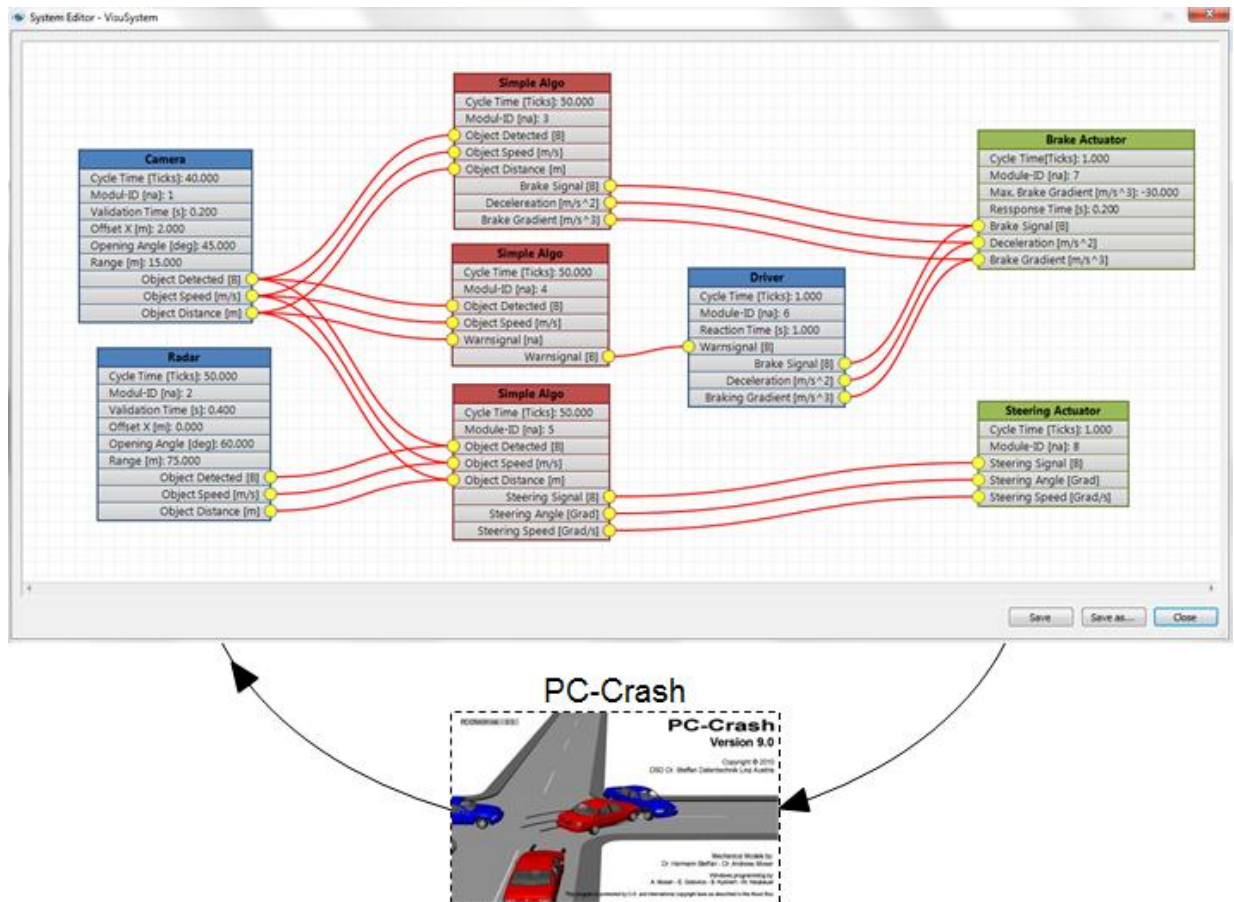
System Editor - VisuSystem

Camera
Cycle Time [Ticks]: 40.000
Modul-ID [na]: 1
Validation Time [s]: 0.200
Offset X [m]: 2.000
Opening Angle [deg]: 45.000
Range [m]: 15.000
Object Detected [B]
Object Speed [m/s]
Object Distance [m]

Radar
Cycle Time [Ticks]: 50.000
Modul-ID [na]: 2
Validation Time [s]: 0.400
Offset X [m]: 0.000
Opening Angle [deg]: 60.000
Range [m]: 75.000
Object Detected [B]
Object Speed [m/s]
Object Distance [m]

Simple Algo
Cycle Time [Ticks]: 50.000
Modul-ID [na]: 3
Object Detected [B]
Object Speed [m/s]
Object Distance [m]
Brake Signal [B]
Decelereation [m/s^2]
Brake Gradient [m/s^3]

Simple Algo
Cycle Time [Ticks]: 50.000
Modul-ID [na]: 4
Object Detected [B]
Object Speed [m/s]
Warnsignal [na]
Warnsignal [B]

Simple Algo
Cycle Time [Ticks]: 50.000
Module-ID [na]: 5
Object Detected [B]
Object Speed [m/s]
Object Distance [m]
Steering Signal [B]
Steering Angle [Grad]
Steering Speed [Grad/s]

Driver
Cycle Time [Ticks]: 1.000
Module-ID [na]: 6
Reaction Time [s]: 1.000
Warnsignal [B]
Brake Signal [B]
Deceleration [m/s^2]
Braking Gradient [m/s^3]

Brake Actuator
Cycle Time[Ticks]: 1.000
Module-ID [na]: 7
Max. Brake Gradient [m/s^3]: -30.000
Ressponse Time [s]: 0.200
Brake Signal [B]
Deceleration [m/s^2]
Brake Gradient [m/s^3]

Steering Actuator
Cycle Time [Ticks]: 1.000
Module-ID [na]: 8
Steering Signal [B]
Steering Angle [Grad]
Steering Speed [Grad/s]

Save
Save as...
Close

PC-Crash

PC-Crash
Version 9.0
Copyright © 2010
DSD Dr. Steffan Datentechnik Linz Austria

Mechanical Models by
Dr. Hermann Steffan - Dr. Andreas Moser
Windows programming by
A. Moser - E. Dzirvics - B. Kyhnen - R. Neubauer
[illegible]